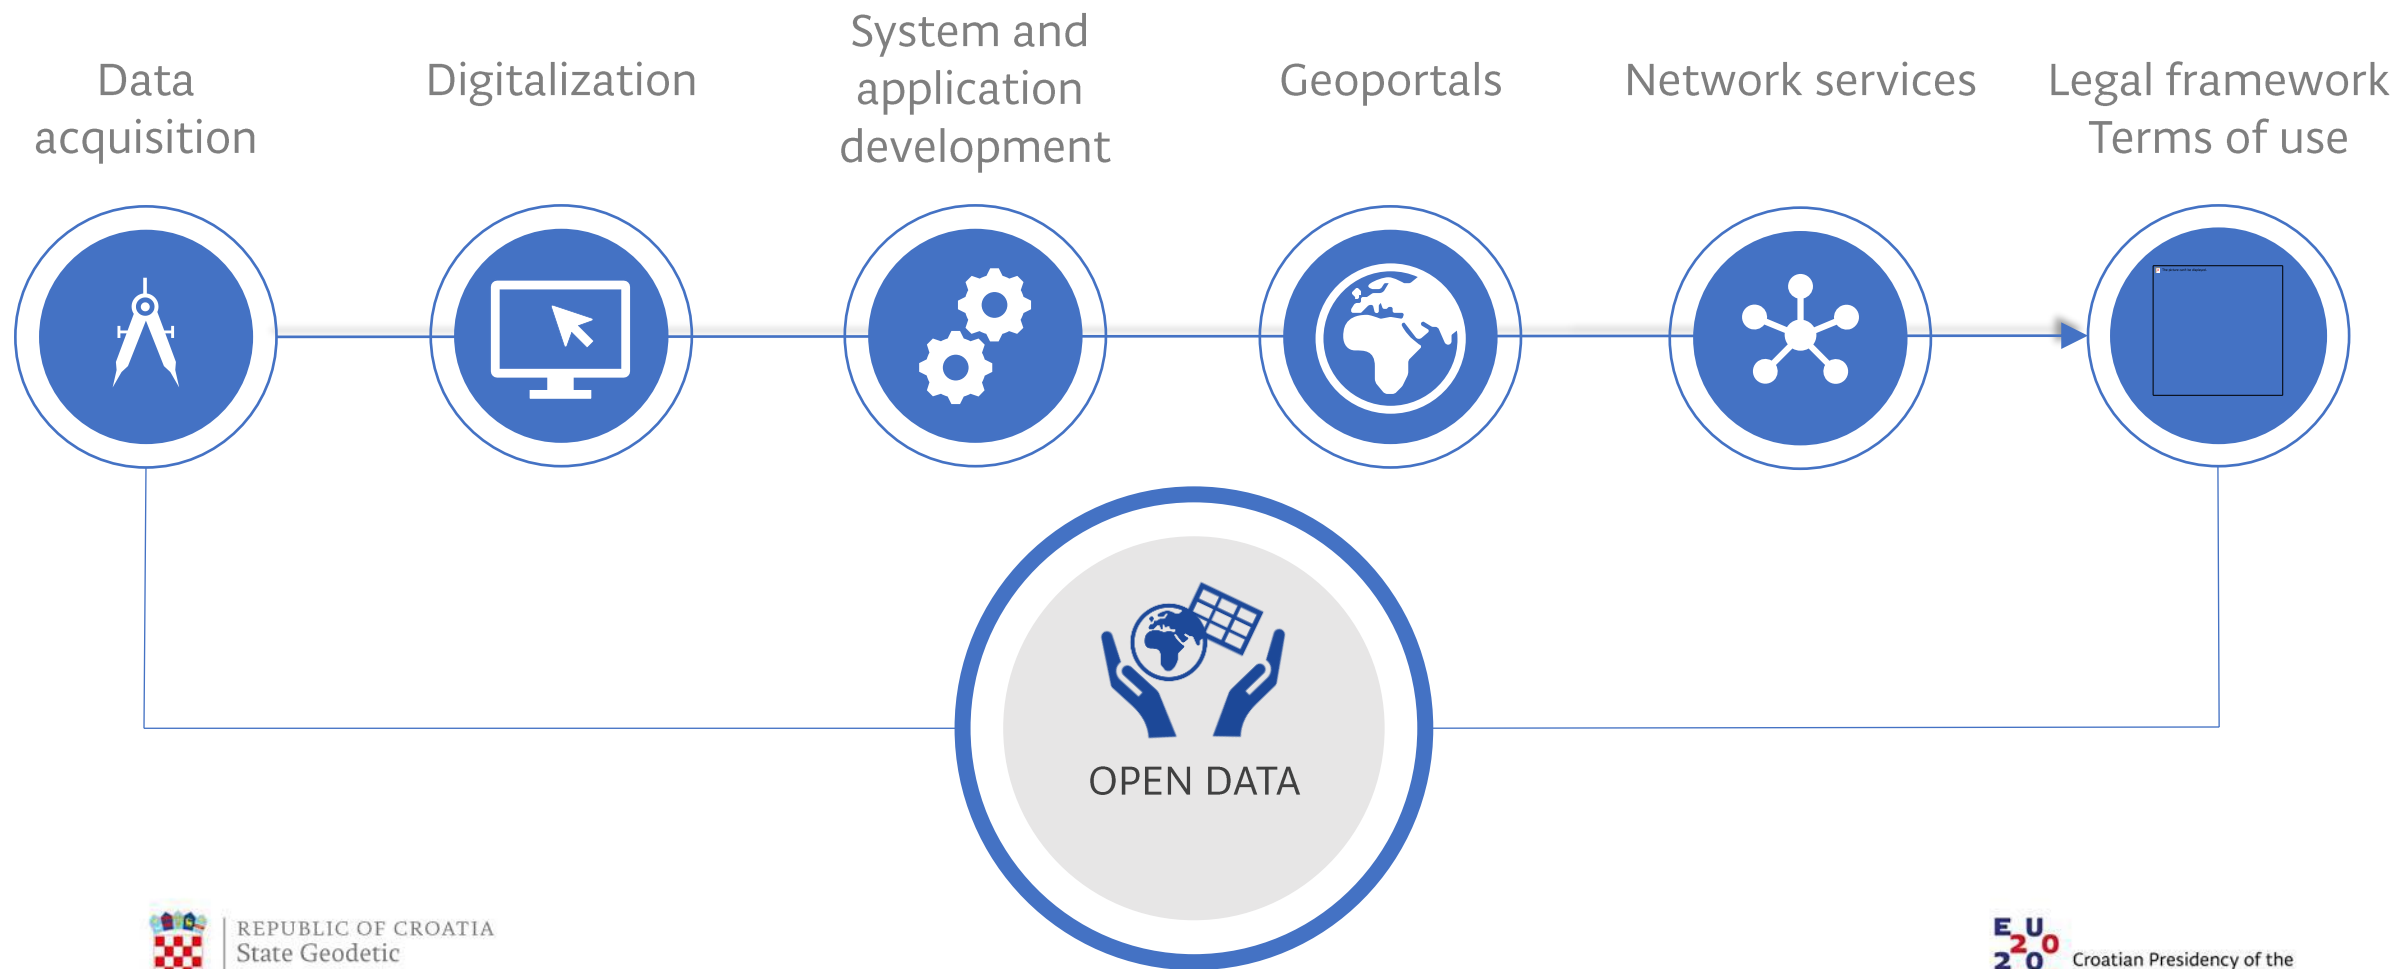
Data acquisition

Digitalization

System and application development

Geoportals

Network services

Legal framework
Terms of use

OPEN DATA

REPUBLIC OF CROATIA
State Geodetic

EU 2020

Croatian Presidency of the